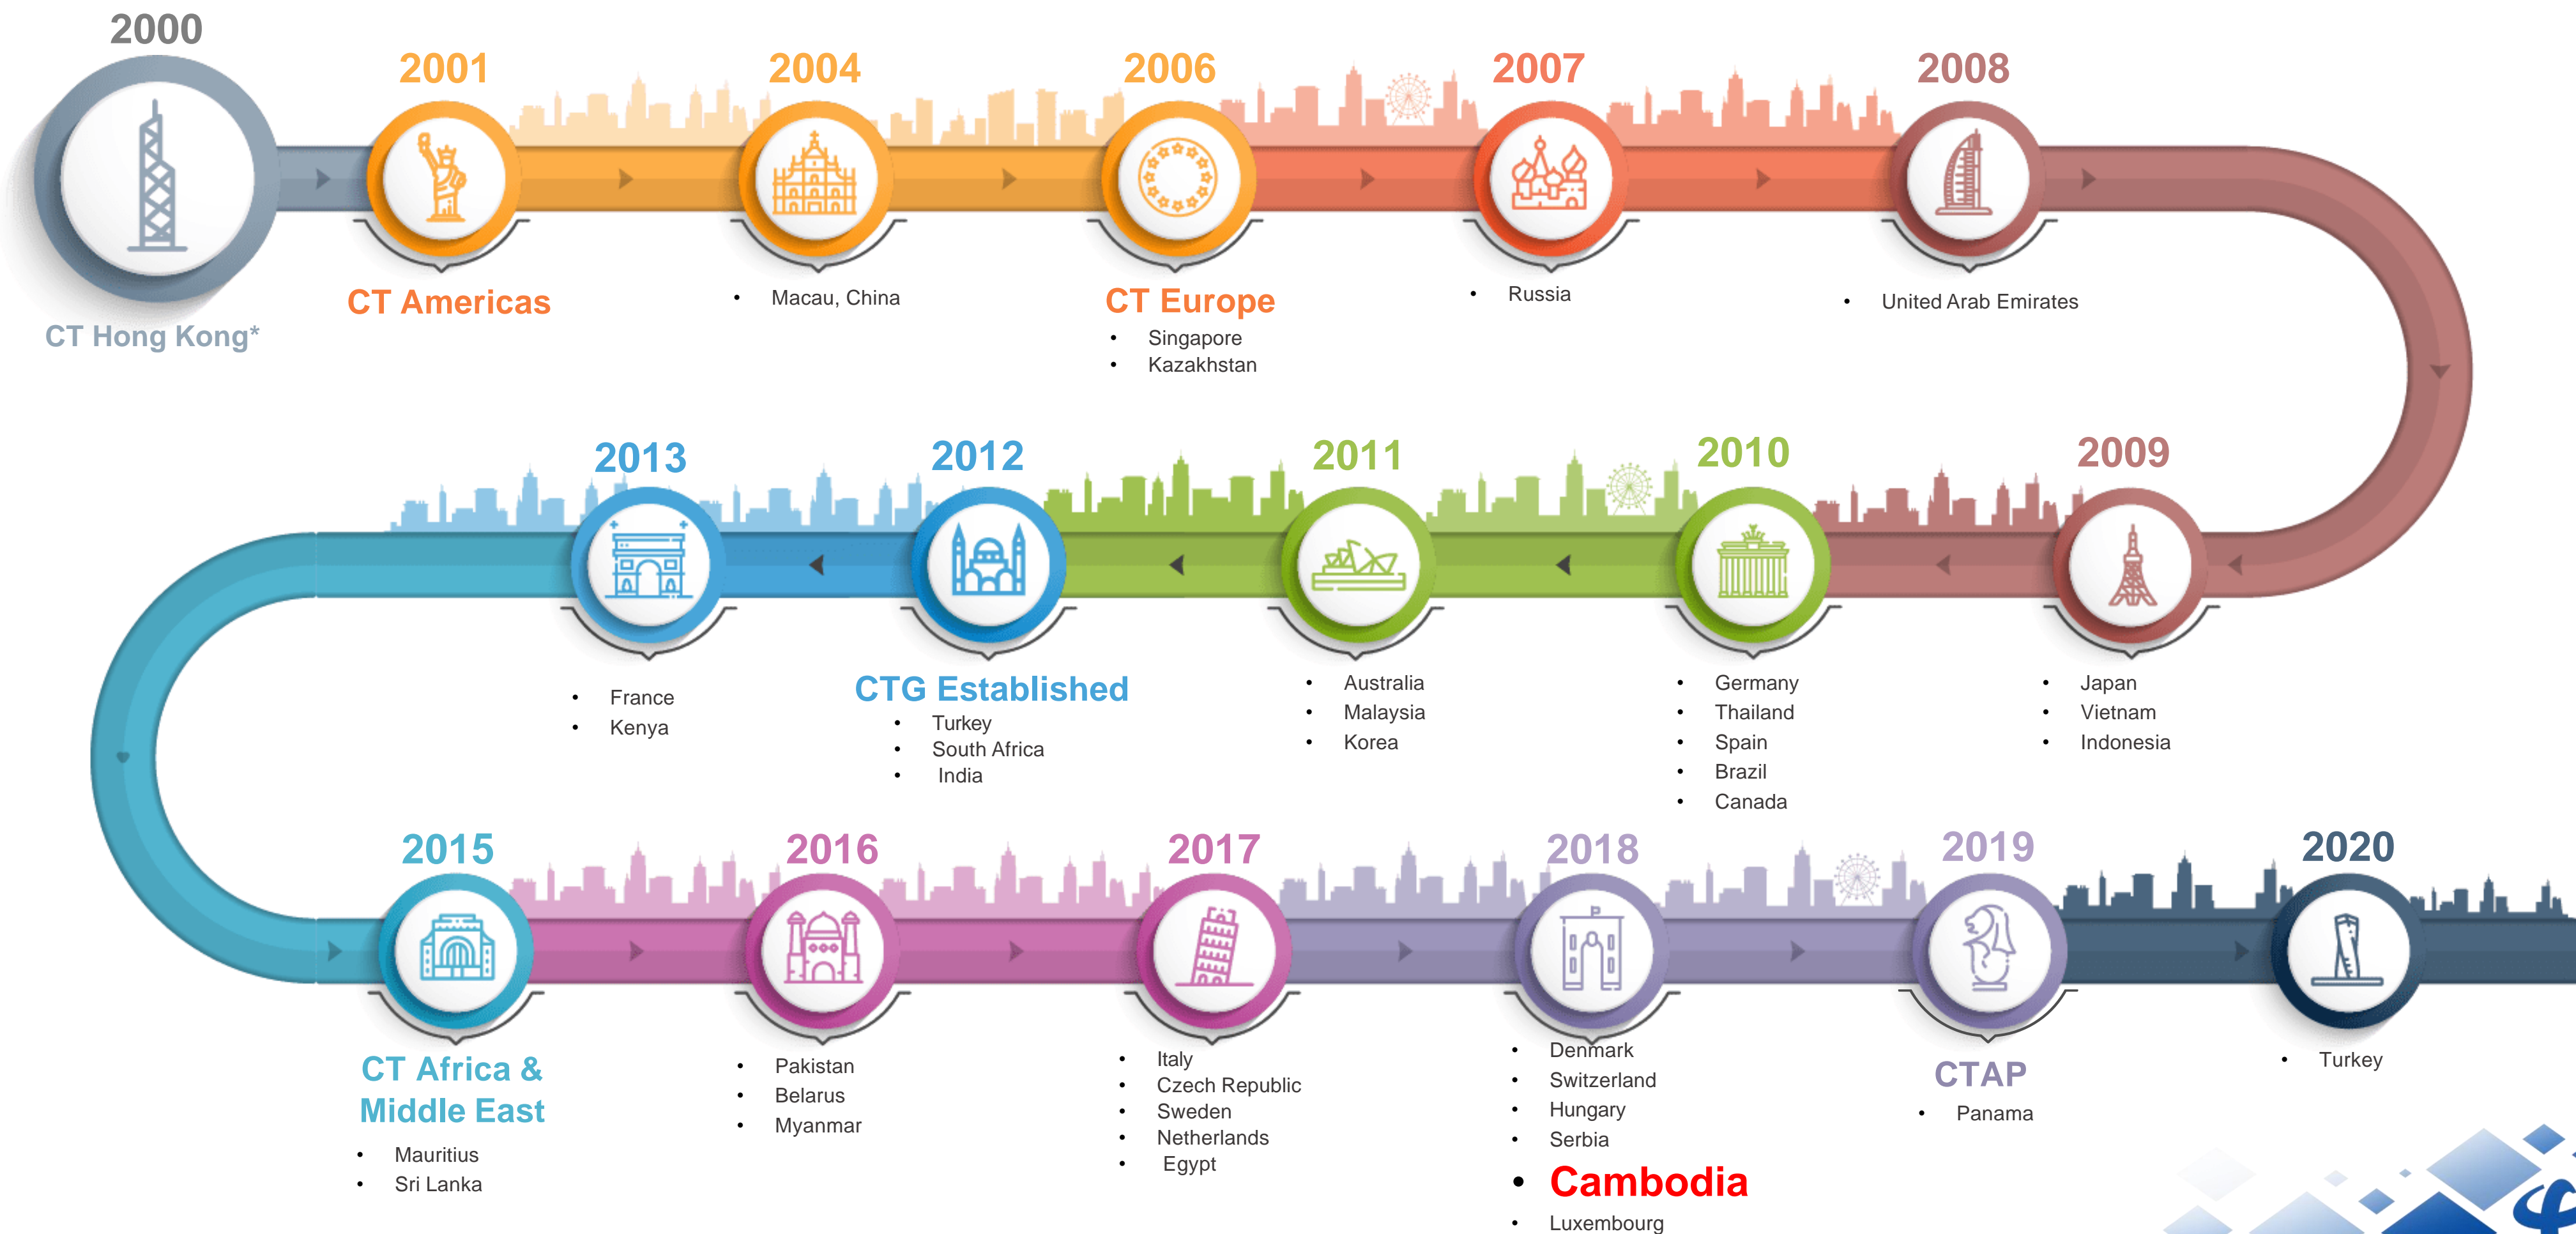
2000

CT Hong Kong*

2001

CT Americas

2004

- Macau, China

2006

CT Europe

- Singapore
- Kazakhstan

2007

- Russia

2008

- United Arab Emirates

2013

- France
- Kenya

2012

CTG Established

- Turkey
- South Africa
- India

2011

- Australia
- Malaysia
- Korea

2010

- Germany
- Thailand
- Spain
- Brazil
- Canada

2009

- Japan
- Vietnam
- Indonesia

2015

CT Africa & Middle East

- Mauritius
- Sri Lanka

2016

- Pakistan
- Belarus
- Myanmar

2017

- Italy
- Czech Republic
- Sweden
- Netherlands
- Egypt

2018

- Denmark
- Switzerland
- Hungary
- Serbia
- Cambodia
- Luxembourg

2019

CTAP

- Panama

2020

- Turkey